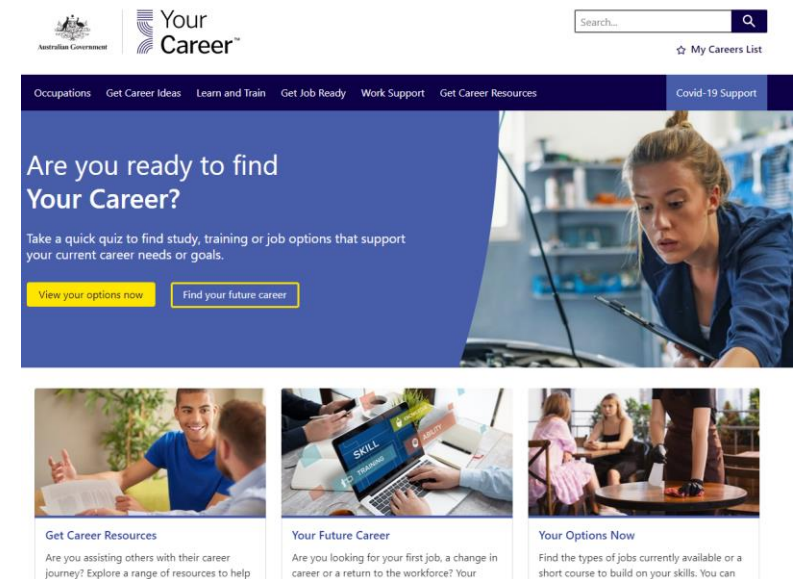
Australian Government

Your Career™

Search...

My Careers List

Occupations Get Career Ideas Learn and Train Get Job Ready Work Support Get Career Resources Covid-19 Support

Are you ready to find
Your Career?

Take a quick quiz to find study, training or job options that support your current career needs or goals.

View your options now

Find your future career

SKILL
TRAINING
ABILITY

Get Career Resources

Are you assisting others with their career journey? Explore a range of resources to help

Your Future Career

Are you looking for your first job, a change in career or a return to the workforce? Your

Your Options Now

Find the types of jobs currently available or a short course to build on your skills. You can